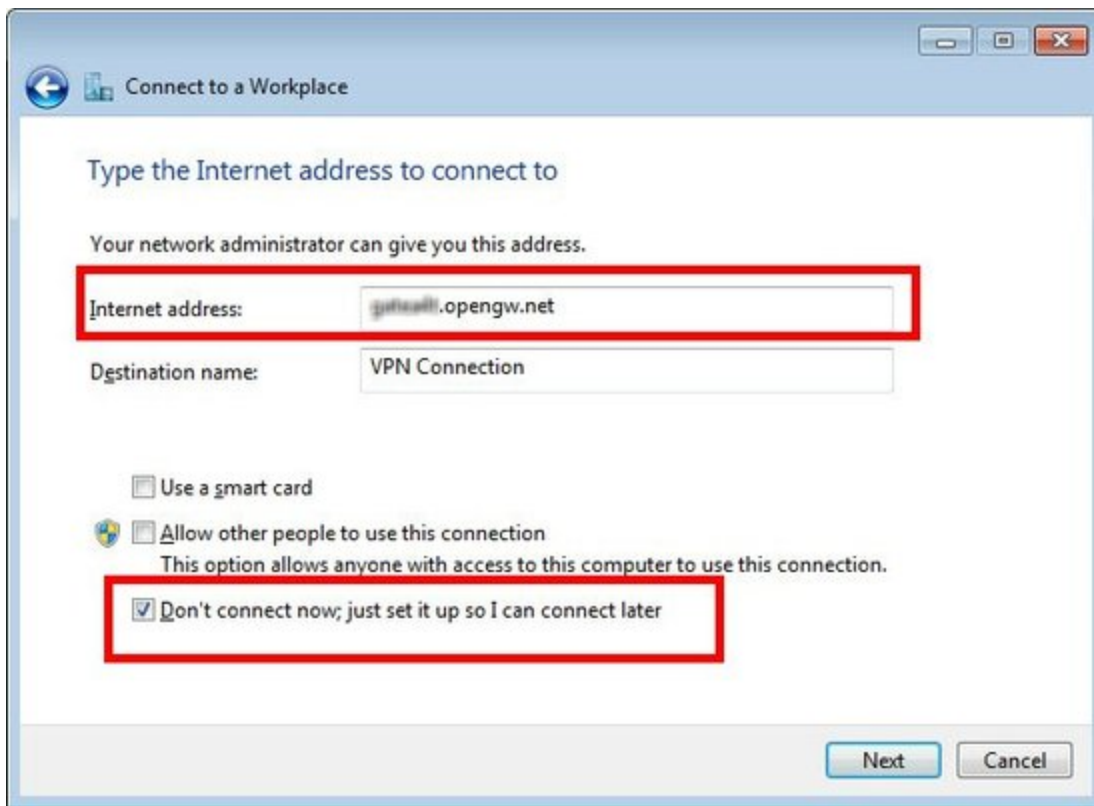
Connect to a Workplace

Type the Internet address to connect to

Your network administrator can give you this address.

Internet address: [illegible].opengw.net

Destination name: VPN Connection

Use a smart card

Allow other people to use this connection
This option allows anyone with access to this computer to use this connection.

Don't connect now; just set it up so I can connect later

Next Cancel